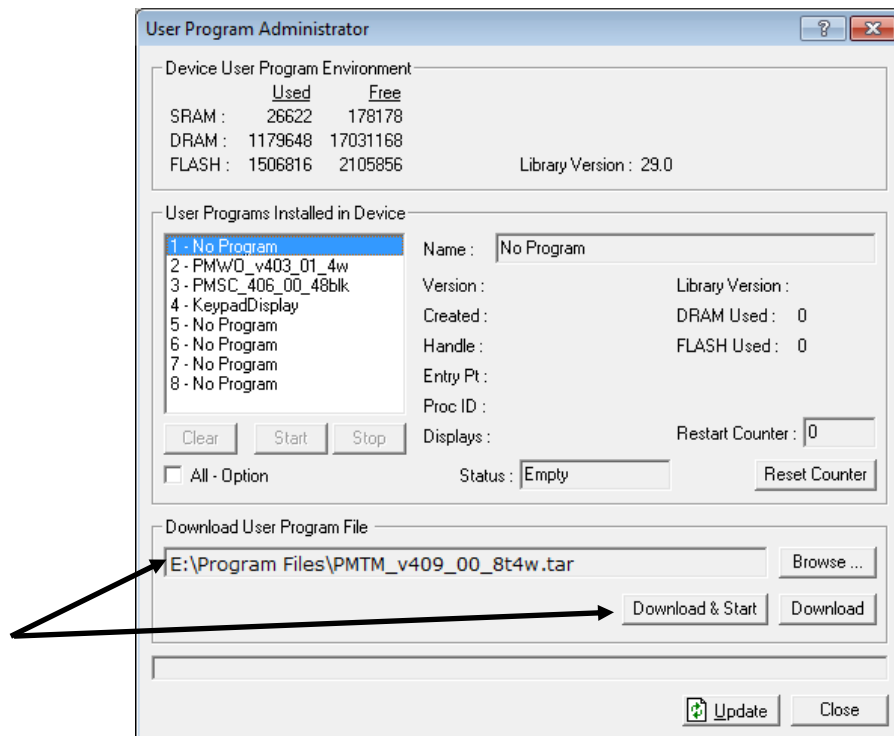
User Program Administrator

Device User Program Environment

| | Used | Free |
|---|---|---|
| SRAM : | 26622 | 178178 |
| DRAM : | 1179648 | 17031168 |
| FLASH : | 1506816 | 2105856 |

Library Version : 29.0

User Programs Installed in Device

1 - No Program
2 - PMWO_v403_01_4w
3 - PMSC_406_00_48blk
4 - KeypadDisplay
5 - No Program
6 - No Program
7 - No Program
8 - No Program

Name : No Program
Version :
Created :
Handle :
Entry Pt :
Proc ID :
Displays :
Library Version :
DRAM Used : 0
FLASH Used : 0
Restart Counter : 0

Clear Start Stop
All - Option
Status : Empty
Reset Counter

Download User Program File
E:\Program Files\PMTM_v409_00_8t4w.tar
Browse ...
Download & Start Download

Update Close